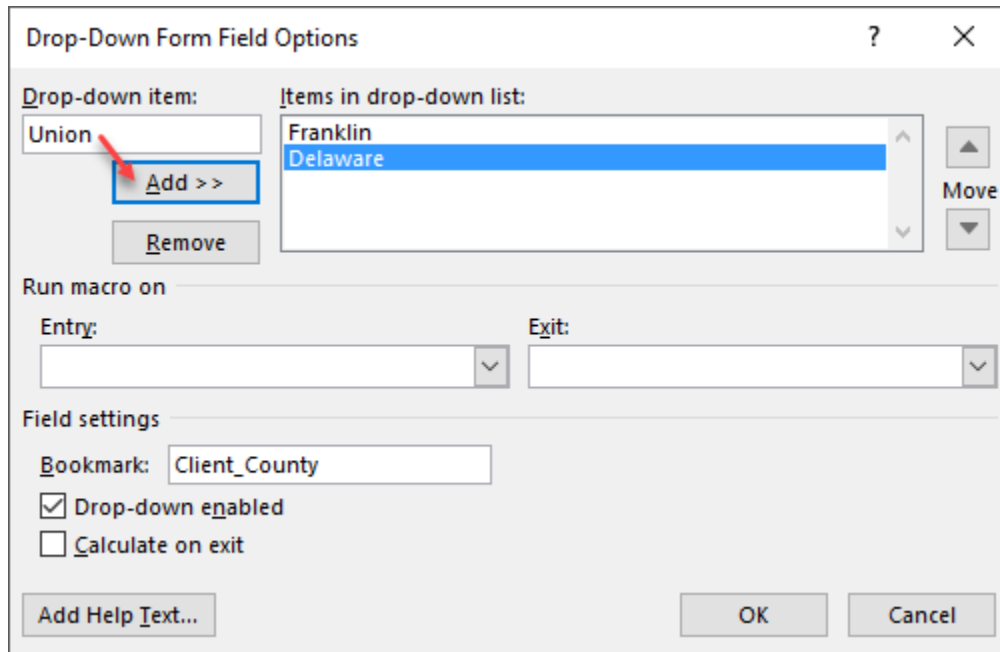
Drop-Down Form Field Options

?

X

Drop-down item:

Union

Add >>

Remove

Items in drop-down list:

Franklin

Delaware

Move

Run macro on

Entry:

Exit:

Field settings

Bookmark: Client_County

Drop-down enabled

Calculate on exit

Add Help Text...

OK

Cancel